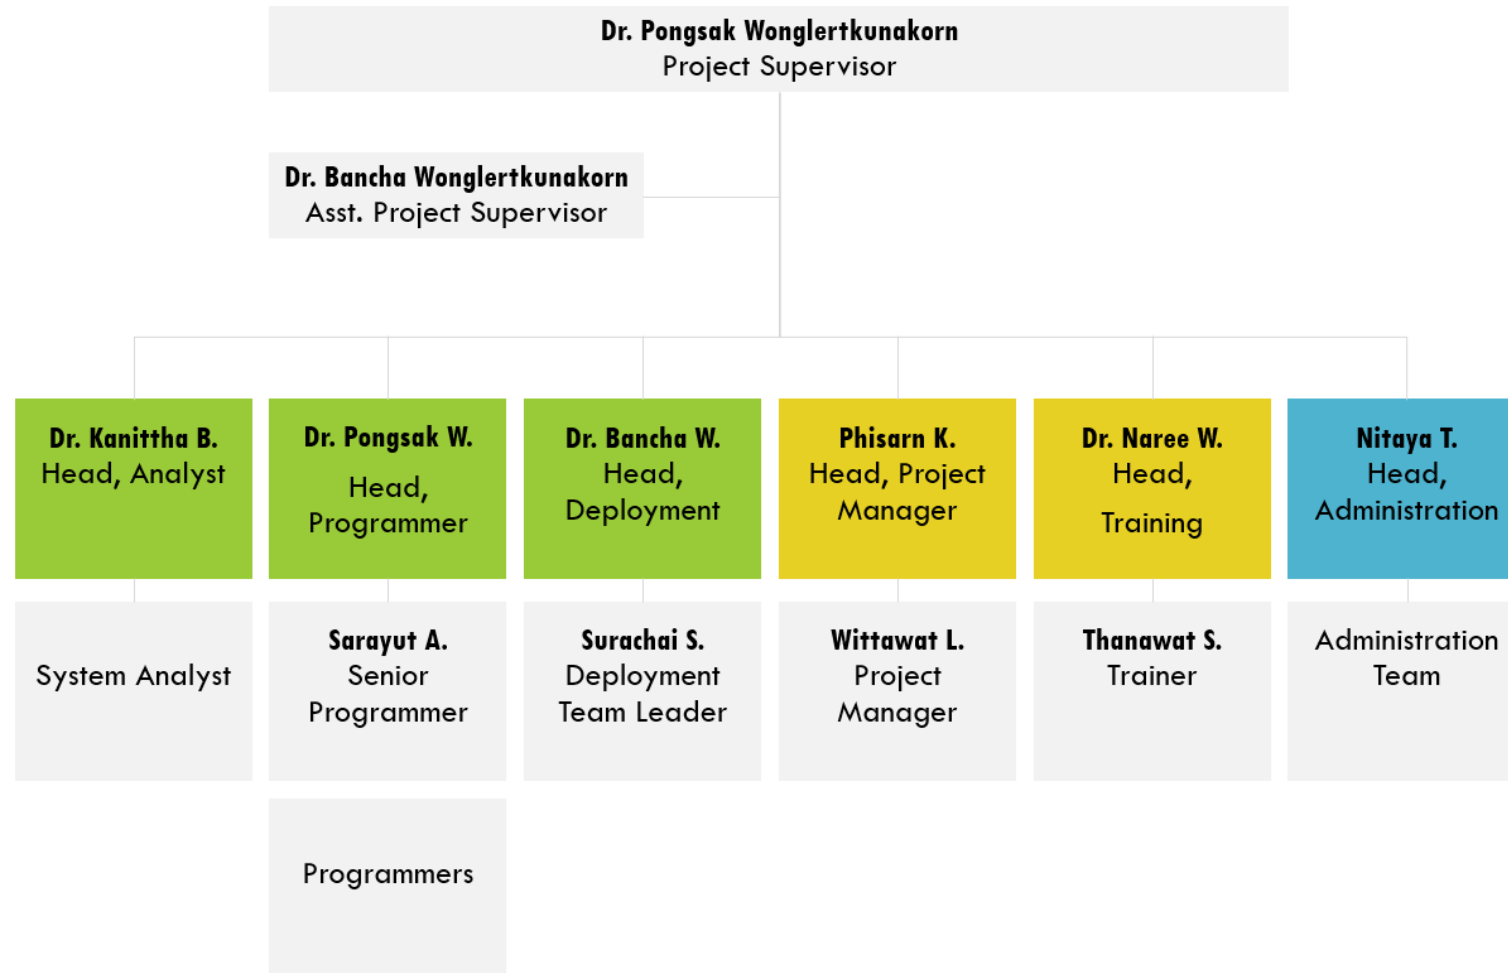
Dr. Pongsak Wonglertkunakorn
Project Supervisor

Dr. Bancha Wonglertkunakorn
Asst. Project Supervisor

Dr. Kanittha B.
Head, Analyst

Dr. Pongsak W.
Head, Programmer

Dr. Bancha W.
Head, Deployment

Phisarn K.
Head, Project Manager

Dr. Naree W.
Head, Training

Nitaya T.
Head, Administration

System Analyst

Sarayut A.
Senior Programmer

Surachai S.
Deployment Team Leader

Wittawat L.
Project Manager

Thanawat S.
Trainer

Administration Team

Programmers